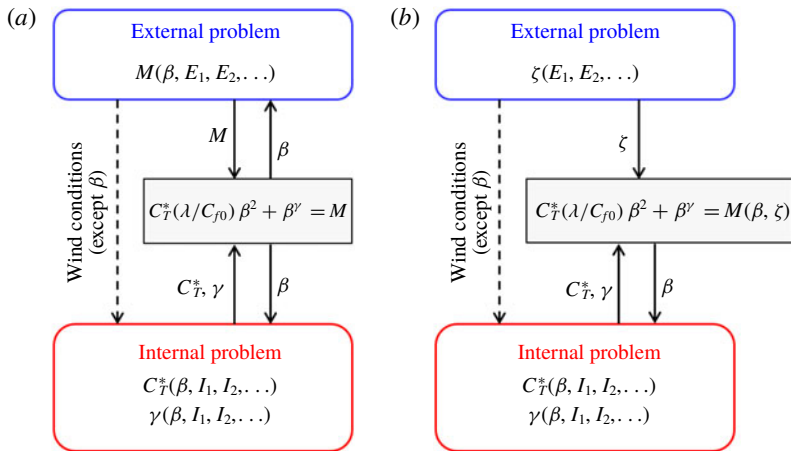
(a)

External problem
$M(\beta, E_1, E_2, ...)$

Wind conditions (except $\beta$)

$M$

$\beta$

$C_T^*(\lambda/C_{f0})\,\beta^2 + \beta^\gamma = M$

$C_T^*, \gamma$

$\beta$

Internal problem
$C_T^*(\beta, I_1, I_2, ...)$
$\gamma(\beta, I_1, I_2, ...)$

(b)

External problem
$\zeta(E_1, E_2, ...)$

Wind conditions (except $\beta$)

$\zeta$

$C_T^*(\lambda/C_{f0})\,\beta^2 + \beta^\gamma = M(\beta, \zeta)$

$C_T^*, \gamma$

$\beta$

Internal problem
$C_T^*(\beta, I_1, I_2, ...)$
$\gamma(\beta, I_1, I_2, ...)$